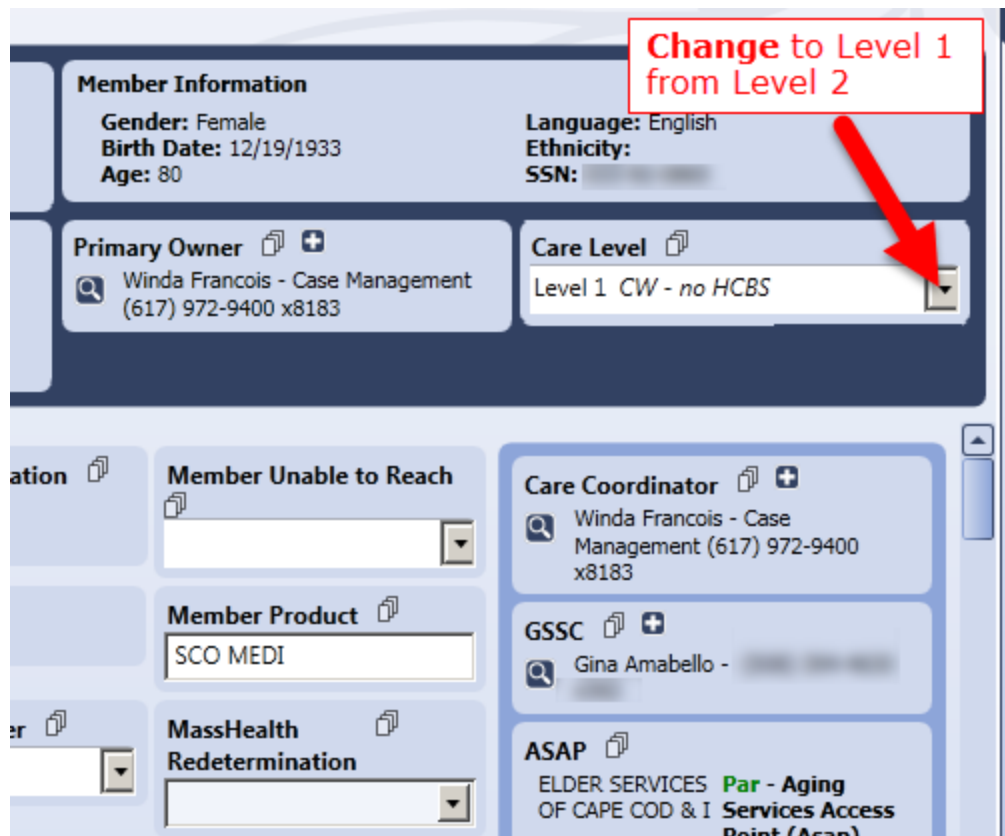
Change to Level 1 from Level 2

Member Information

Gender: Female
Birth Date: 12/19/1933
Age: 80

Language: English
Ethnicity:
SSN: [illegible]

Primary Owner
Winda Francois - Case Management (617) 972-9400 x8183

Care Level
Level 1 CW - no HCBS

ation

Member Unable to Reach

Member Product
SCO MEDI

er

MassHealth Redetermination

Care Coordinator
Winda Francois - Case Management (617) 972-9400 x8183

GSSC
Gina Amabello - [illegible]

ASAP
ELDER SERVICES OF CAPE COD & I
Par - Aging Services Access Point (Asap)